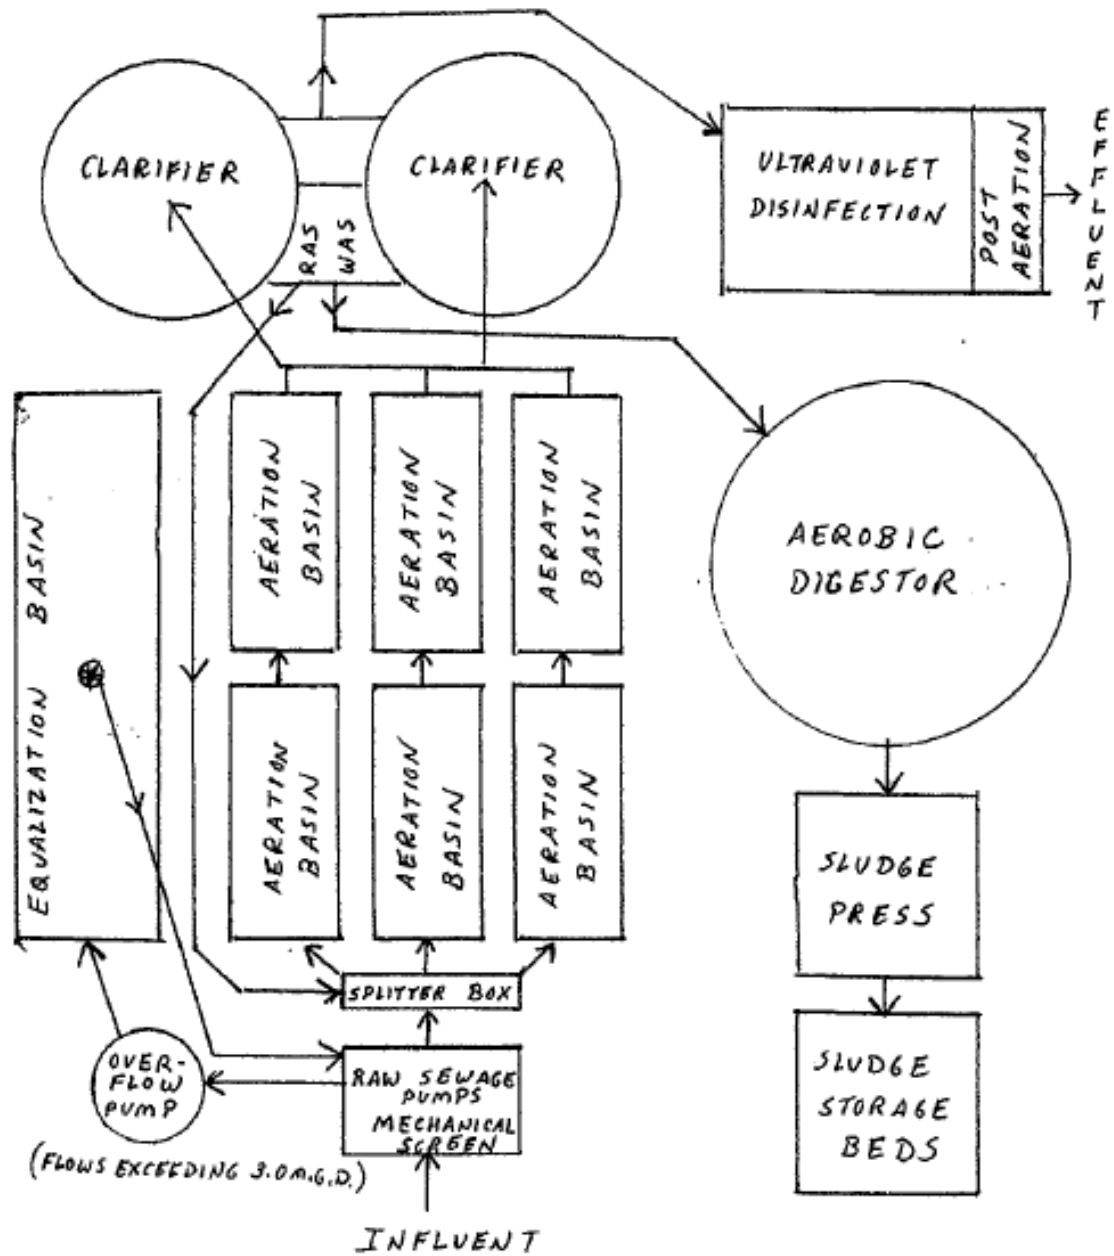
CLARIFIER

CLARIFIER

RAS

WAS

ULTRAVIOLET DISINFECTION

POST AERATION

EFFLUENT

EQUALIZATION BASIN

AERATION BASIN

AERATION BASIN

AERATION BASIN

AERATION BASIN

AERATION BASIN

AERATION BASIN

AEROBIC DIGESTOR

SLUDGE PRESS

SLUDGE STORAGE BEDS

SPLITTER BOX

RAW SEWAGE PUMPS MECHANICAL SCREEN

OVER-FLOW PUMP

(FLOWS EXCEEDING 3.0 M.G.D.)

INFLUENT